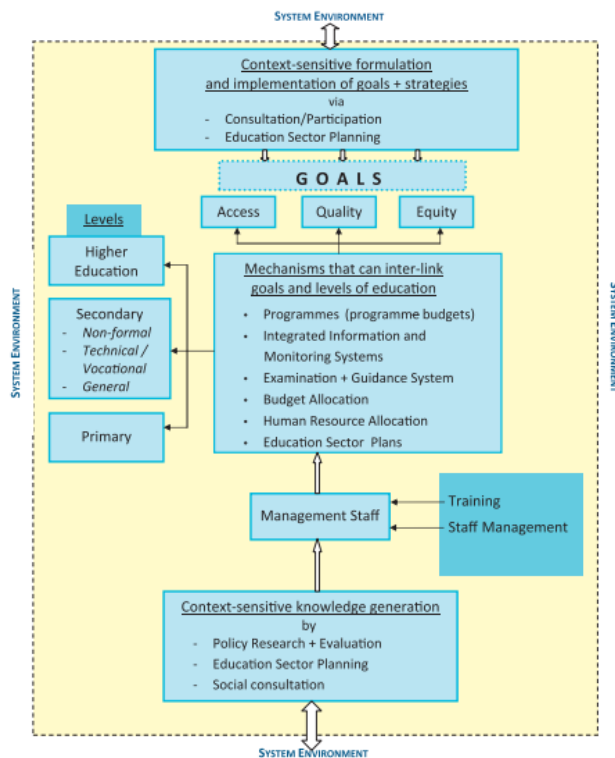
System Environment

Context-sensitive formulation and implementation of goals + strategies
via
- Consultation/Participation
- Education Sector Planning

GOALS

Access
Quality
Equity

Levels

Higher Education

Secondary
- Non-formal
- Technical / Vocational
- General

Primary

Mechanisms that can inter-link goals and levels of education
• Programmes (programme budgets)
• Integrated Information and Monitoring Systems
• Examination + Guidance System
• Budget Allocation
• Human Resource Allocation
• Education Sector Plans

System Environment

System Environment

Management Staff

Training
Staff Management

Context-sensitive knowledge generation
by
- Policy Research + Evaluation
- Education Sector Planning
- Social consultation

System Environment